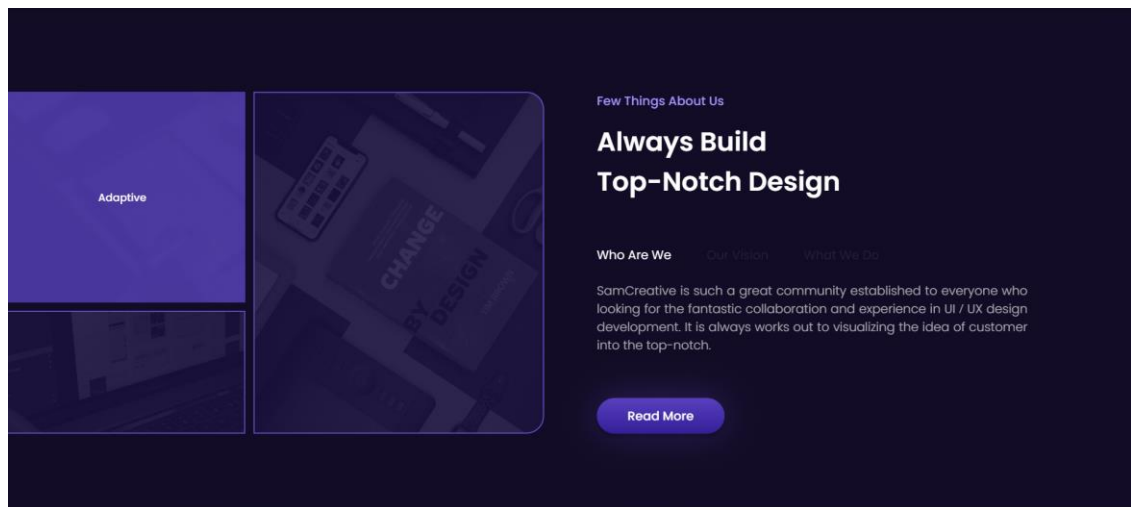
Adaptive

CHANGE BY DESIGN

Few Things About Us

Always Build
Top-Notch Design

Who Are We Our Vision What We Do

SamCreative is such a great community established to everyone who looking for the fantastic collaboration and experience in UI / UX design development. It is always works out to visualizing the idea of customer into the top-notch.

Read More